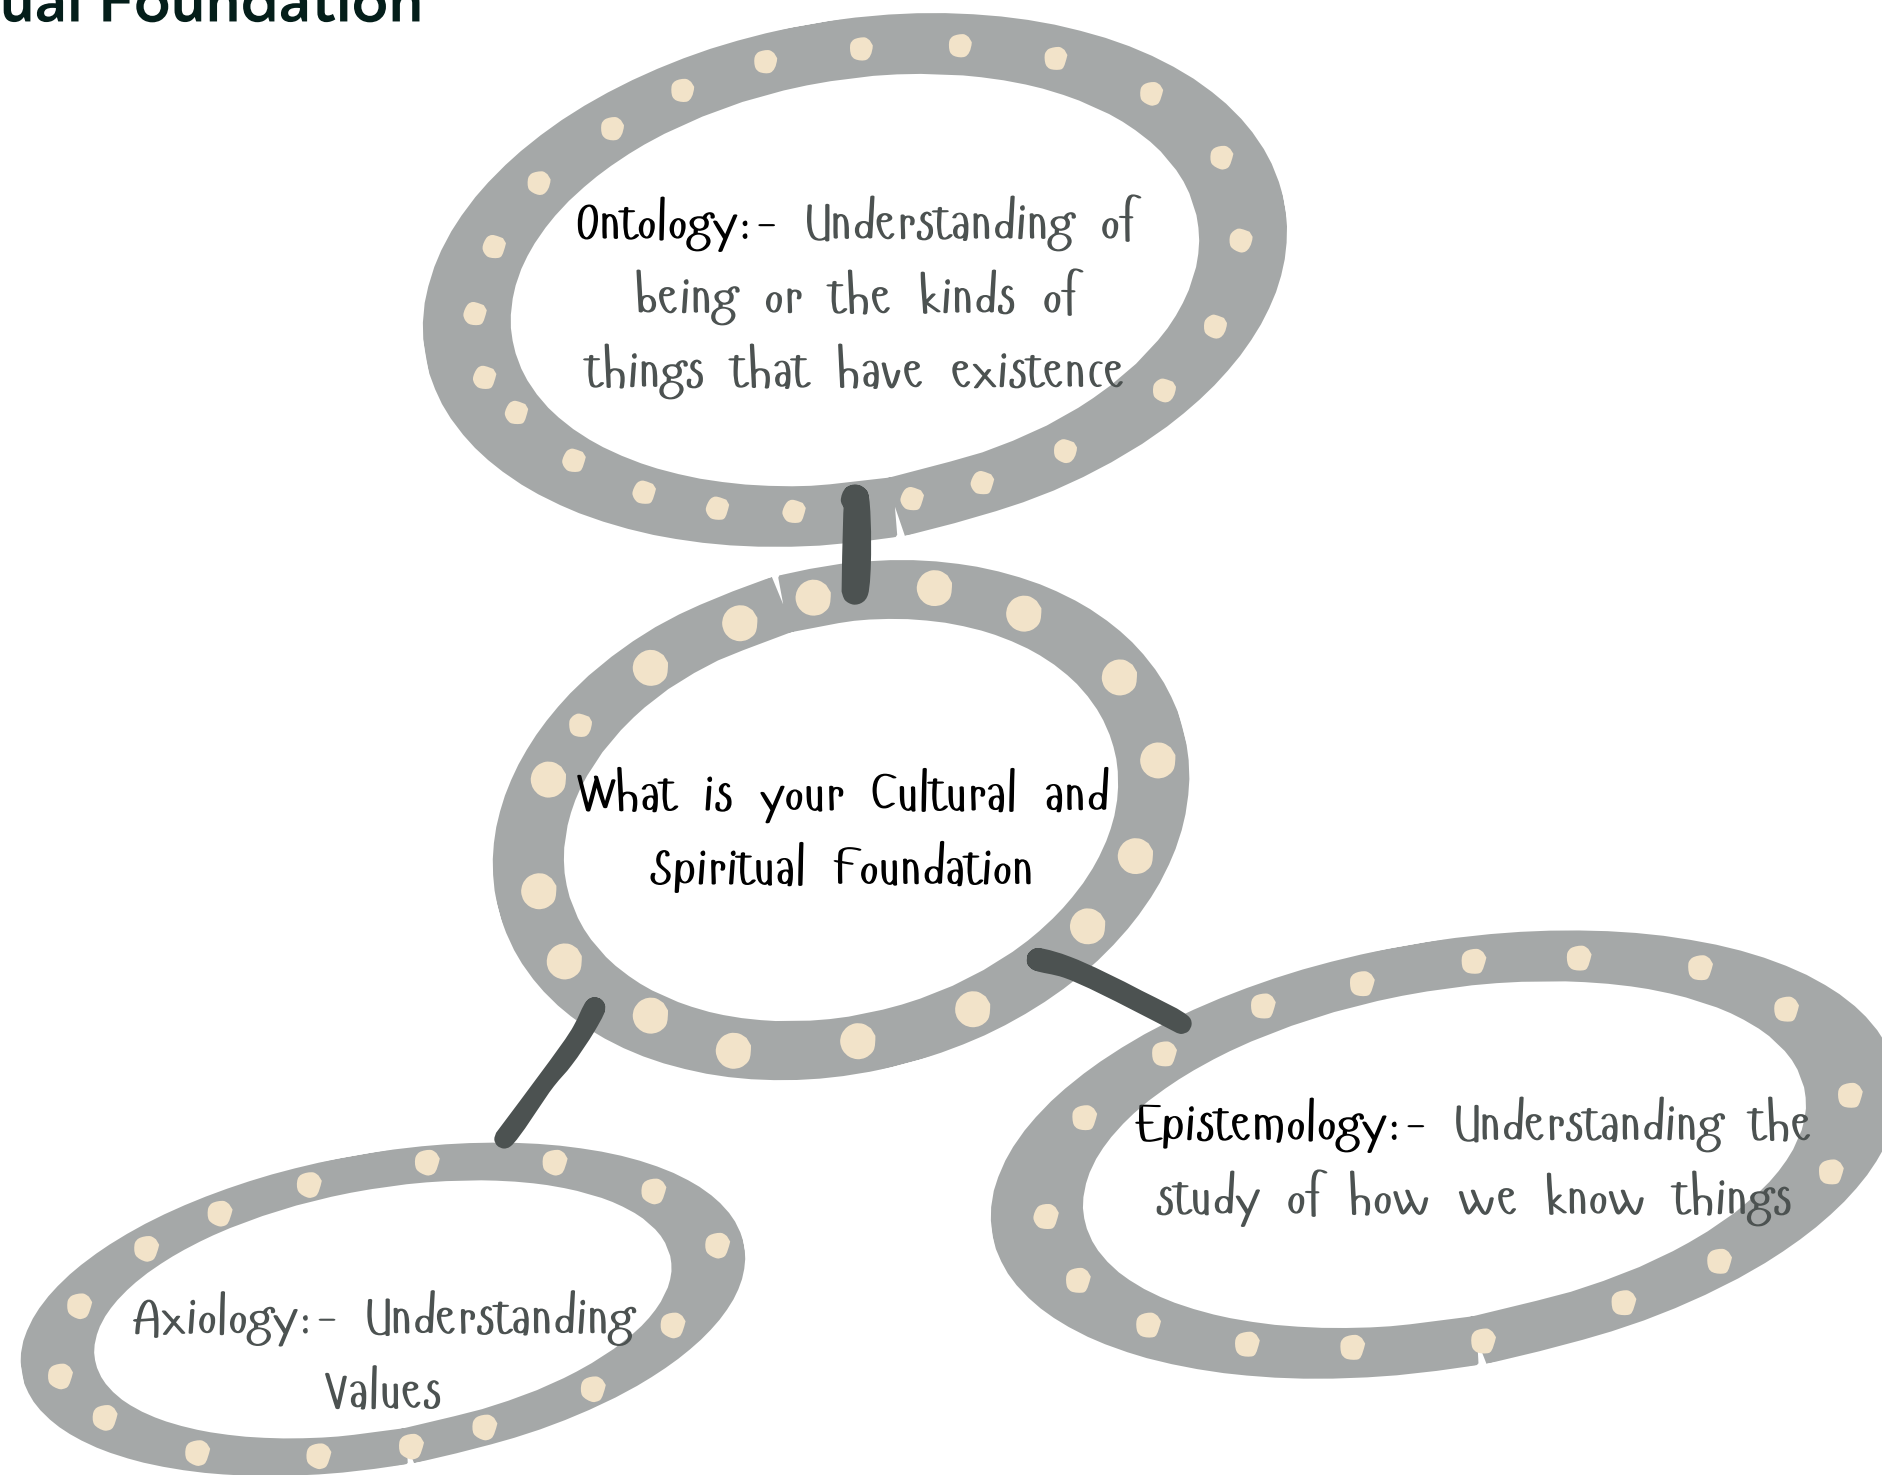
ual Foundation

Ontology:- Understanding of being or the kinds of things that have existence

What is your Cultural and Spiritual Foundation

Epistemology:- Understanding the study of how we know things

Axiology:- Understanding Values